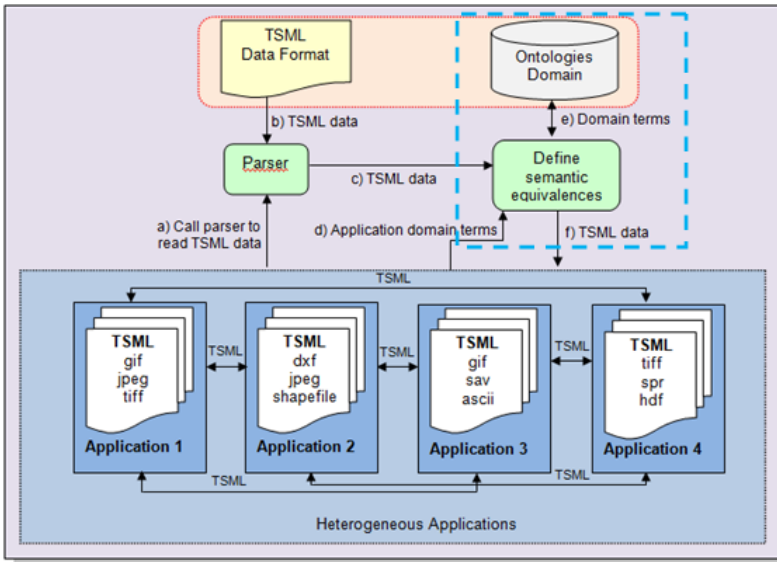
TSML
Data Format

Ontologies
Domain

b) TSML data

e) Domain terms

Parser

c) TSML data

Define
semantic
equivalences

a) Call parser to
read TSML data

d) Application domain terms

f) TSML data

TSML

TSML
gif
jpeg
tiff

Application 1

TSML

TSML
dxf
jpeg
shapefile

Application 2

TSML

TSML
gif
sav
ascii

Application 3

TSML

TSML
tiff
spr
hdf

Application 4

TSML

TSML

Heterogeneous Applications